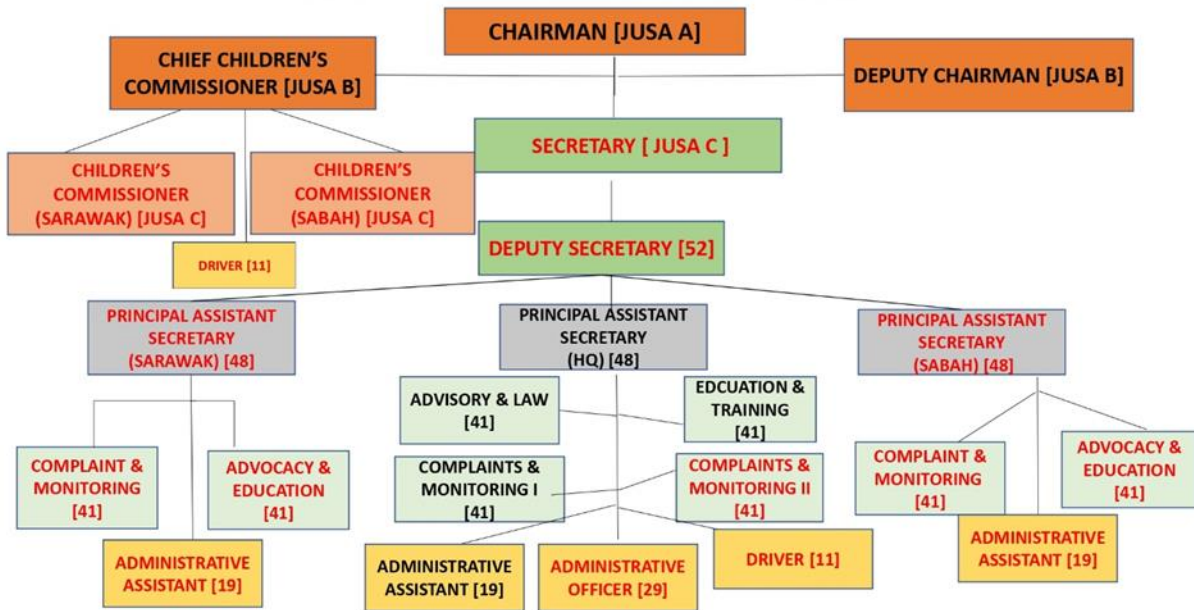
CHAIRMAN [JUSA A]

CHIEF CHILDREN'S COMMISSIONER [JUSA B]

DEPUTY CHAIRMAN [JUSA B]

SECRETARY [ JUSA C ]

CHILDREN'S COMMISSIONER (SARAWAK) [JUSA C]

CHILDREN'S COMMISSIONER (SABAH) [JUSA C]

DRIVER [11]

DEPUTY SECRETARY [52]

PRINCIPAL ASSISTANT SECRETARY (SARAWAK) [48]

PRINCIPAL ASSISTANT SECRETARY (HQ) [48]

PRINCIPAL ASSISTANT SECRETARY (SABAH) [48]

ADVISORY & LAW [41]

EDCUATION & TRAINING [41]

COMPLAINT & MONITORING [41]

ADVOCACY & EDUCATION [41]

COMPLAINTS & MONITORING I [41]

COMPLAINTS & MONITORING II [41]

COMPLAINT & MONITORING [41]

ADVOCACY & EDUCATION [41]

ADMINISTRATIVE ASSISTANT [19]

ADMINISTRATIVE ASSISTANT [19]

ADMINISTRATIVE OFFICER [29]

DRIVER [11]

ADMINISTRATIVE ASSISTANT [19]